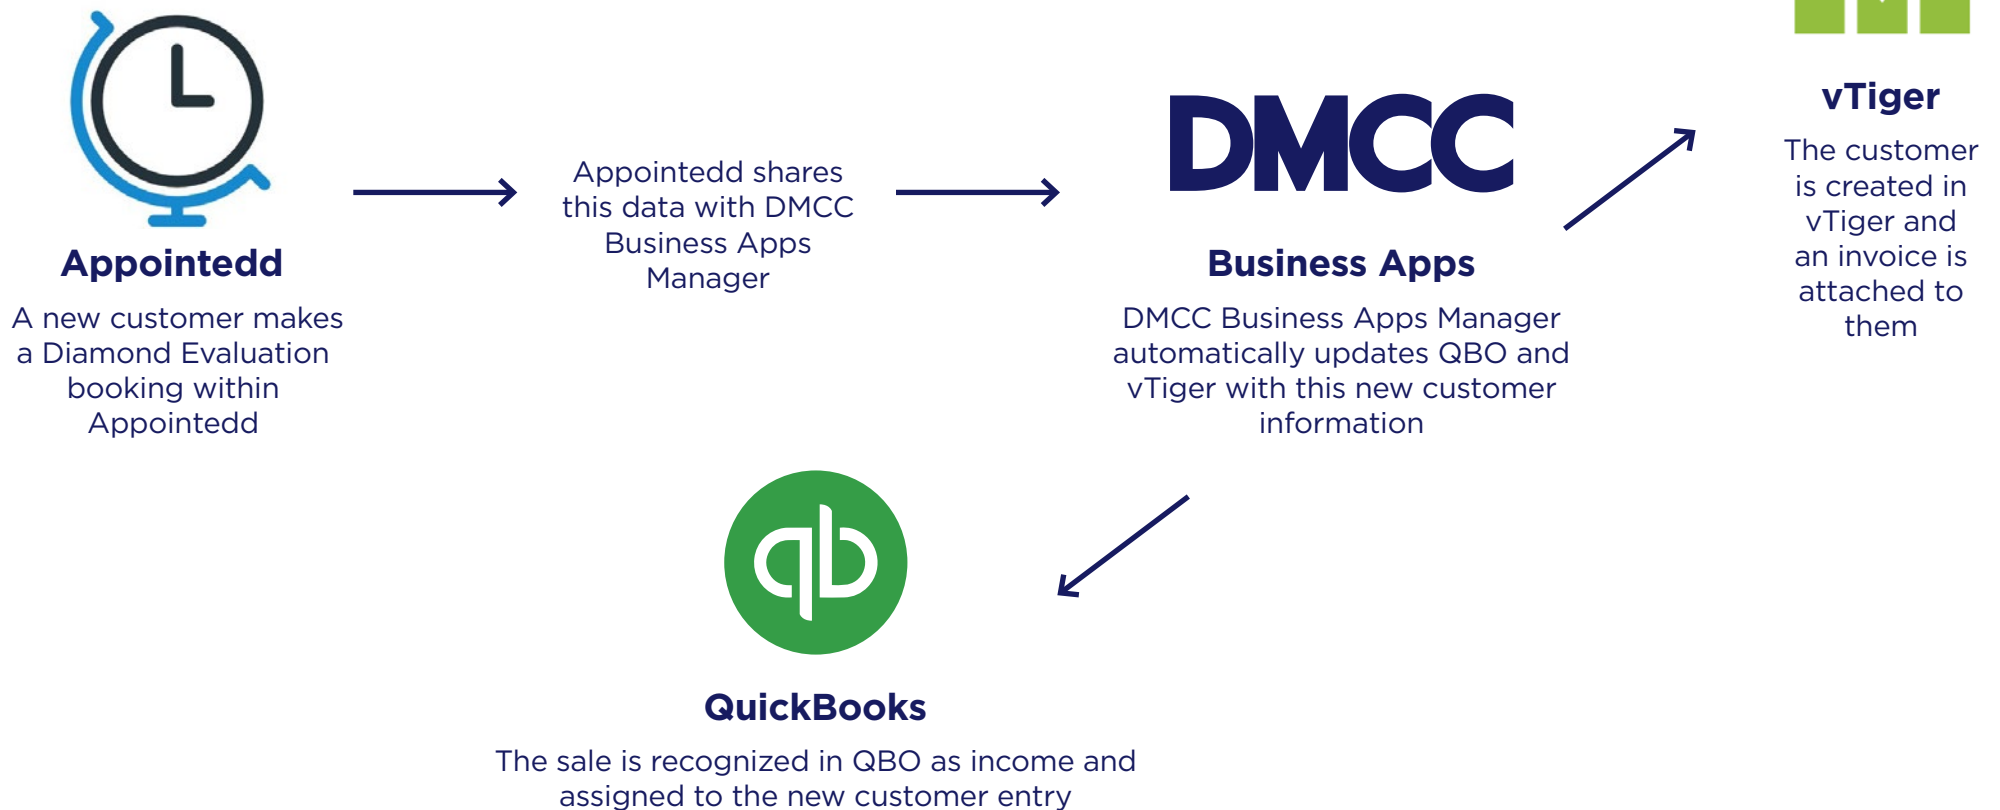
Appointedd

A new customer makes a Diamond Evaluation booking within Appointedd

Appointedd shares this data with DMCC Business Apps Manager

DMCC

Business Apps

DMCC Business Apps Manager automatically updates QBO and vTiger with this new customer information

vTiger

The customer is created in vTiger and an invoice is attached to them

QuickBooks

The sale is recognized in QBO as income and assigned to the new customer entry